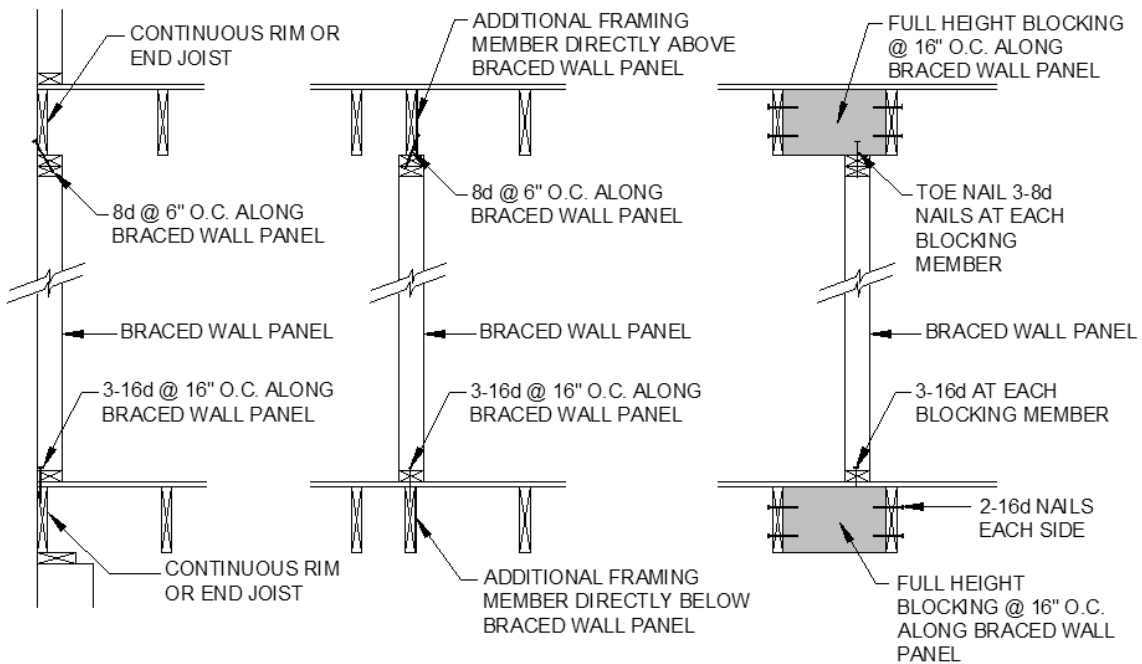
CONTINUOUS RIM OR END JOIST

8d @ 6" O.C. ALONG BRACED WALL PANEL

BRACED WALL PANEL

3-16d @ 16" O.C. ALONG BRACED WALL PANEL

CONTINUOUS RIM OR END JOIST

ADDITIONAL FRAMING MEMBER DIRECTLY ABOVE BRACED WALL PANEL

8d @ 6" O.C. ALONG BRACED WALL PANEL

BRACED WALL PANEL

3-16d @ 16" O.C. ALONG BRACED WALL PANEL

ADDITIONAL FRAMING MEMBER DIRECTLY BELOW BRACED WALL PANEL

FULL HEIGHT BLOCKING @ 16" O.C. ALONG BRACED WALL PANEL

TOE NAIL 3-8d NAILS AT EACH BLOCKING MEMBER

BRACED WALL PANEL

3-16d AT EACH BLOCKING MEMBER

2-16d NAILS EACH SIDE

FULL HEIGHT BLOCKING @ 16" O.C. ALONG BRACED WALL PANEL